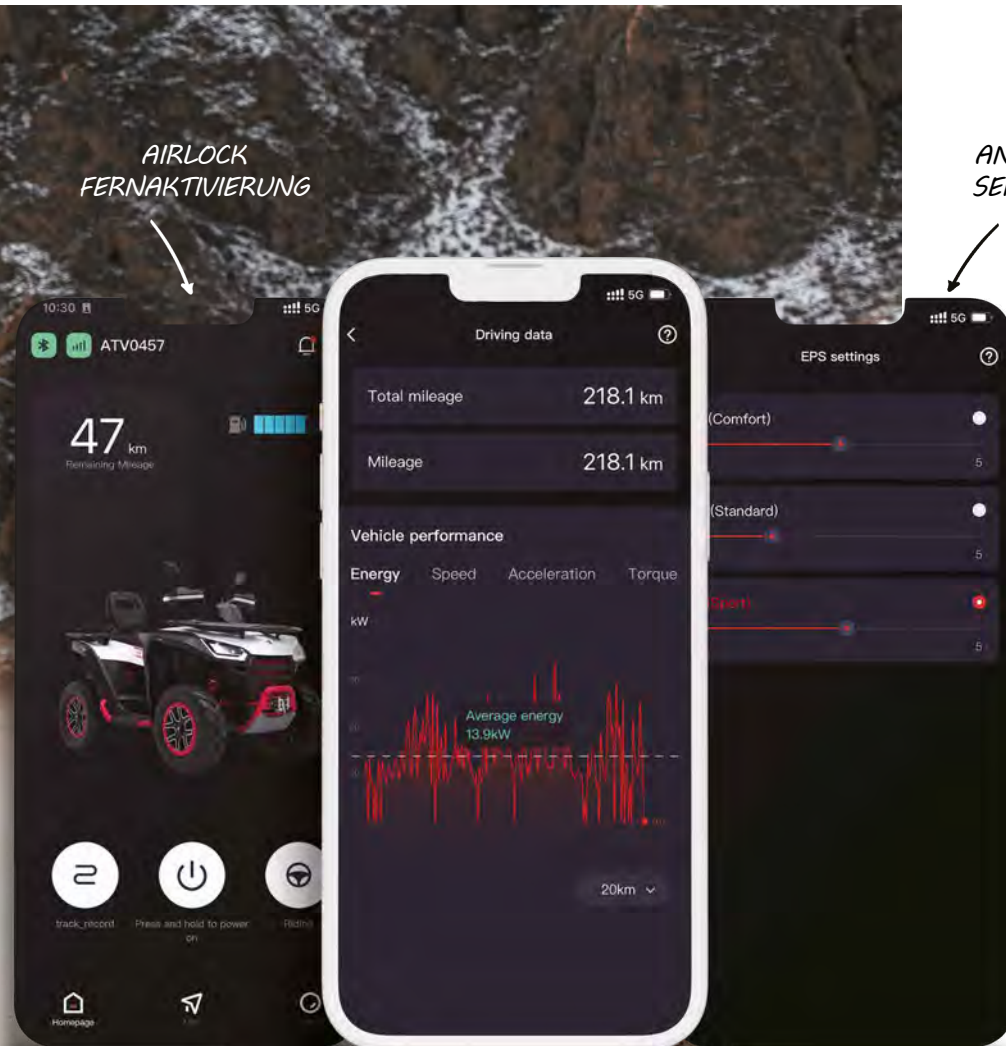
AIRLOCK FERNAKTIVIERUNG

AN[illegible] SE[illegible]

10:30
5G
ATV0457
47 km
Remaining Mileage
track_record
Press and hold to power on
Riding
Homepage

5G
Driving data
Total mileage
218.1 km
Mileage
218.1 km
Vehicle performance
Energy
Speed
Acceleration
Torque
kW
Average energy
13.9kW
20km

5G
EPS settings
(Comfort)
5
(Standard)
5
Sport
5